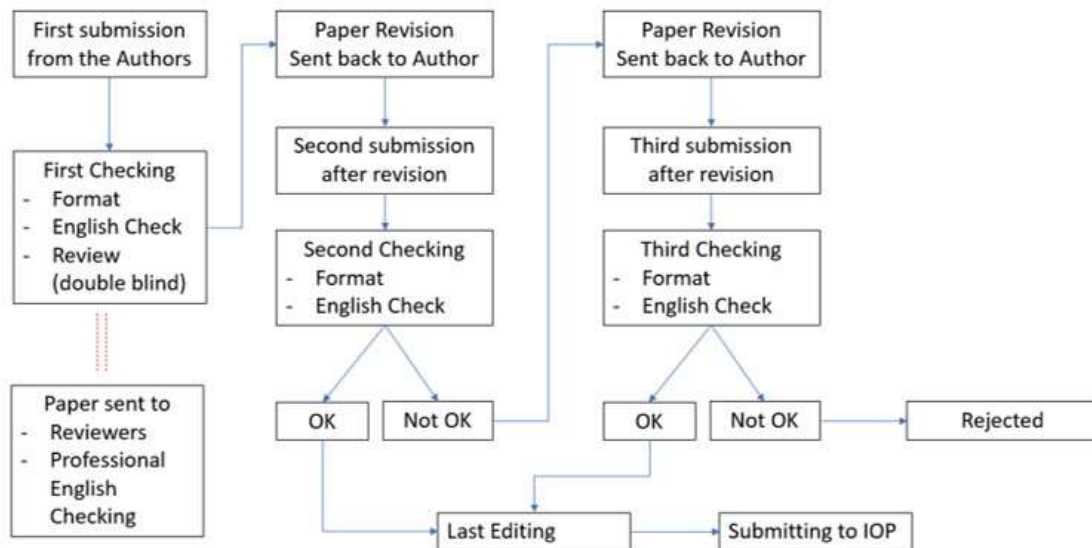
First submission from the Authors

First Checking
- Format
- English Check
- Review (double blind)

Paper sent to
- Reviewers
- Professional English Checking

Paper Revision Sent back to Author

Second submission after revision

Second Checking
- Format
- English Check

OK

Not OK

Paper Revision Sent back to Author

Third submission after revision

Third Checking
- Format
- English Check

OK

Not OK

Rejected

Last Editing

Submitting to IOP